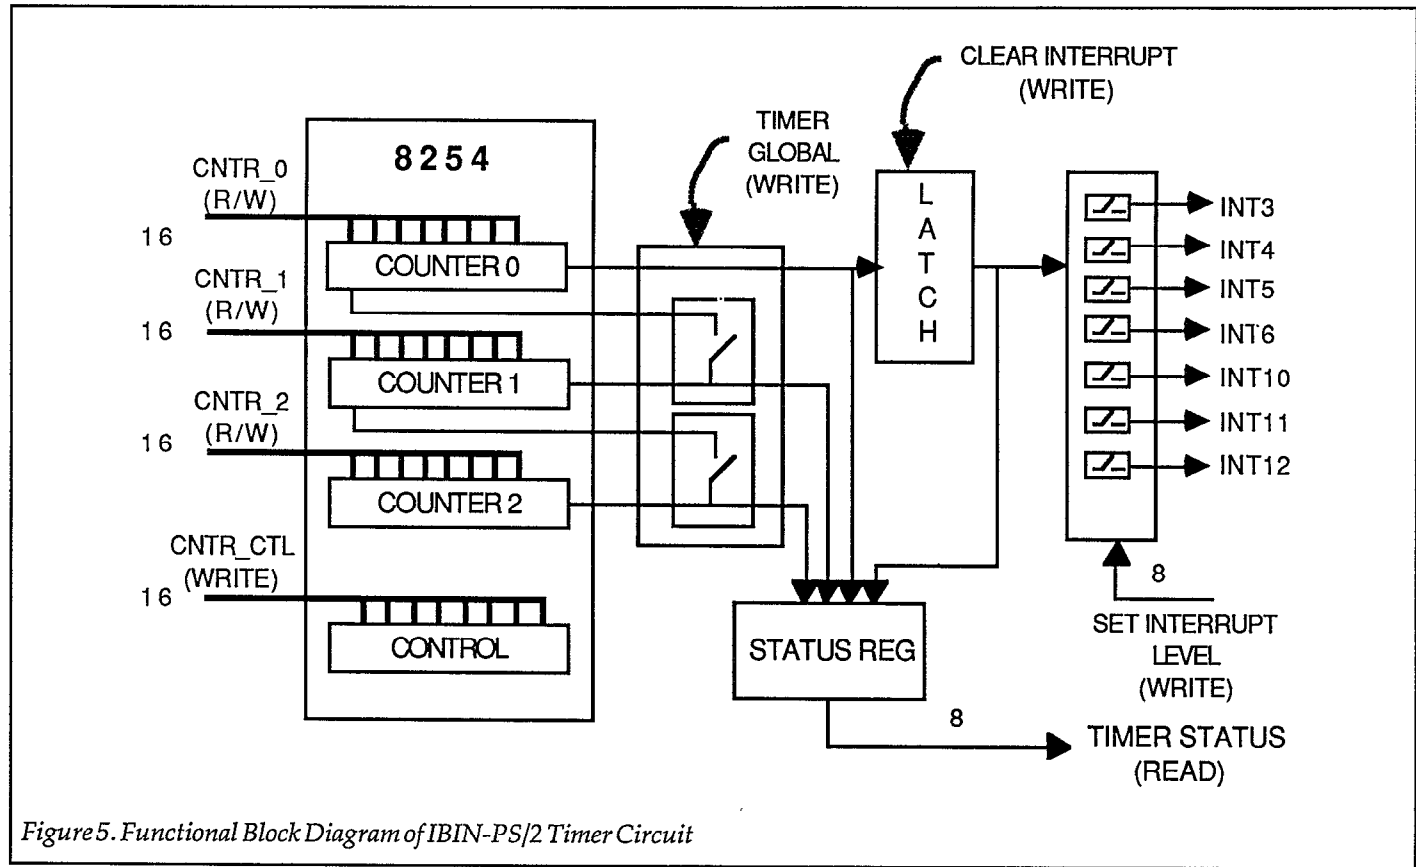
CLEAR INTERRUPT (WRITE)

TIMER GLOBAL (WRITE)

8254

CNTR_0 (R/W)

16

COUNTER 0

CNTR_1 (R/W)

16

COUNTER 1

CNTR_2 (R/W)

16

COUNTER 2

CNTR_CTL (WRITE)

16

CONTROL

L A T C H

INT3
INT4
INT5
INT6
INT10
INT11
INT12

8

SET INTERRUPT LEVEL (WRITE)

STATUS REG

8

TIMER STATUS (READ)

Figure 5. Functional Block Diagram of IBIN-PS/2 Timer Circuit